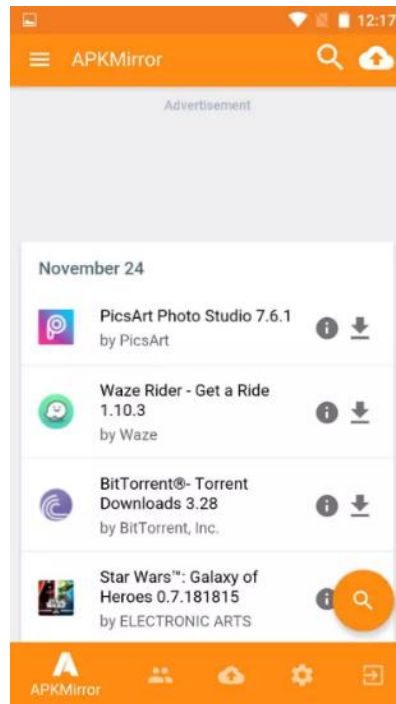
12:17

APKMirror

Advertisement

November 24

PicsArt Photo Studio 7.6.1
by PicsArt

Waze Rider - Get a Ride 1.10.3
by Waze

BitTorrent®- Torrent Downloads 3.28
by BitTorrent, Inc.

Star Wars™: Galaxy of Heroes 0.7.181815
by ELECTRONIC ARTS

APKMirror